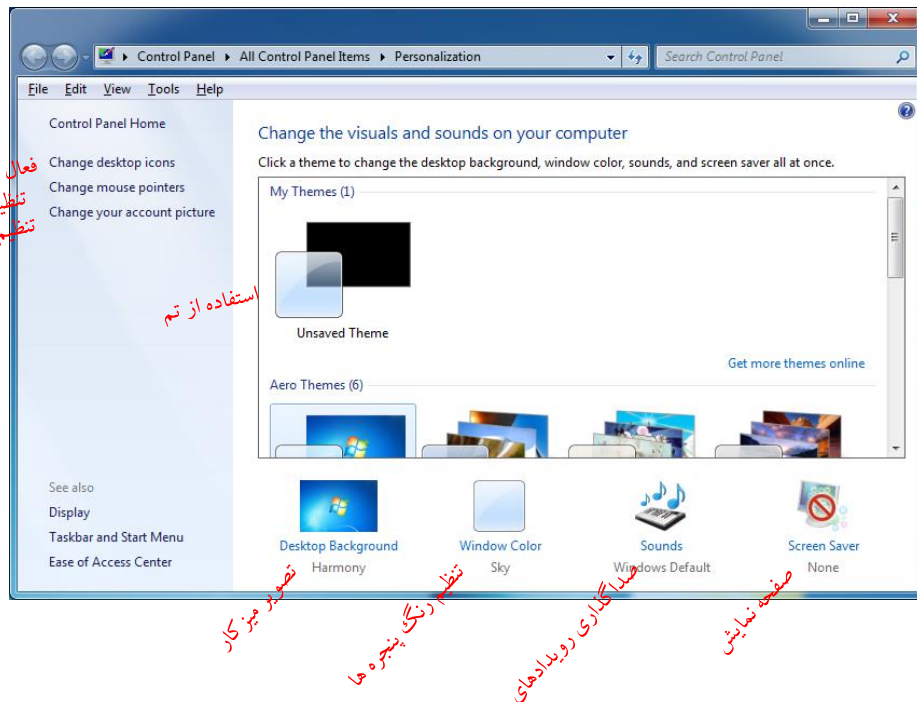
Control Panel ▸ All Control Panel Items ▸ Personalization

Search Control Panel

File Edit View Tools Help

Control Panel Home

Change desktop icons
Change mouse pointers
Change your account picture

فعال
تنظی
تنظیم

Change the visuals and sounds on your computer

Click a theme to change the desktop background, window color, sounds, and screen saver all at once.

My Themes (1)

استفاده از تم

Unsaved Theme

Get more themes online

Aero Themes (6)

See also
Display
Taskbar and Start Menu
Ease of Access Center

Desktop Background
Harmony

Window Color
Sky

Sounds
Windows Default

Screen Saver
None

تصویر میز کار

تنظیم رنگ پنجره ها

صداگذاری رویدادهای

صفحه نمایش